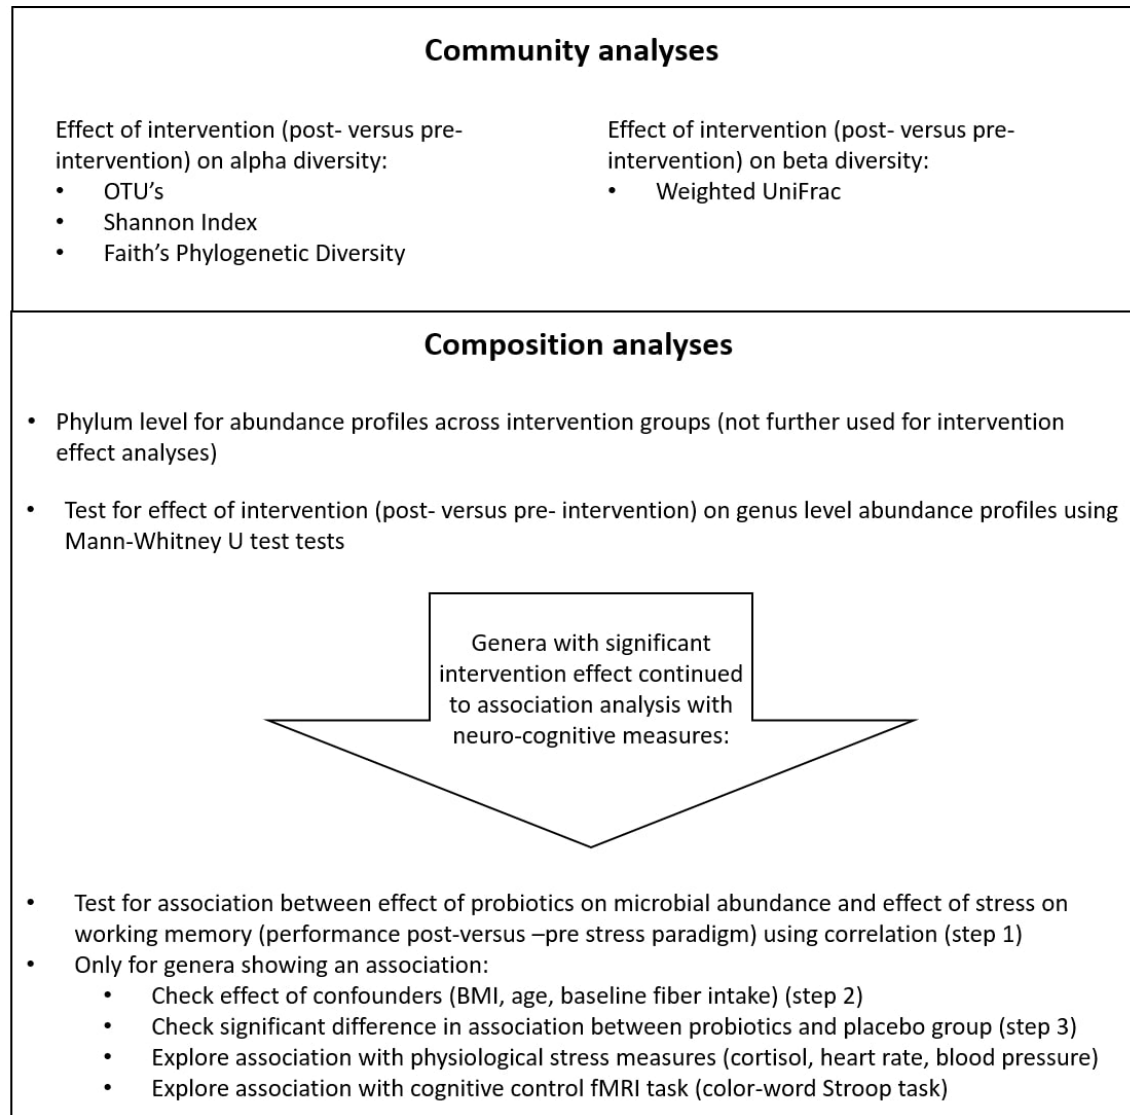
**Community analyses**

Effect of intervention (post- versus pre-intervention) on alpha diversity:
- OTU's
- Shannon Index
- Faith's Phylogenetic Diversity

Effect of intervention (post- versus pre-intervention) on beta diversity:
- Weighted UniFrac

**Composition analyses**

- Phylum level for abundance profiles across intervention groups (not further used for intervention effect analyses)

- Test for effect of intervention (post- versus pre- intervention) on genus level abundance profiles using Mann-Whitney U test tests

Genera with significant intervention effect continued to association analysis with neuro-cognitive measures:

- Test for association between effect of probiotics on microbial abundance and effect of stress on working memory (performance post-versus –pre stress paradigm) using correlation (step 1)
- Only for genera showing an association:
  - Check effect of confounders (BMI, age, baseline fiber intake) (step 2)
  - Check significant difference in association between probiotics and placebo group (step 3)
  - Explore association with physiological stress measures (cortisol, heart rate, blood pressure)
  - Explore association with cognitive control fMRI task (color-word Stroop task)